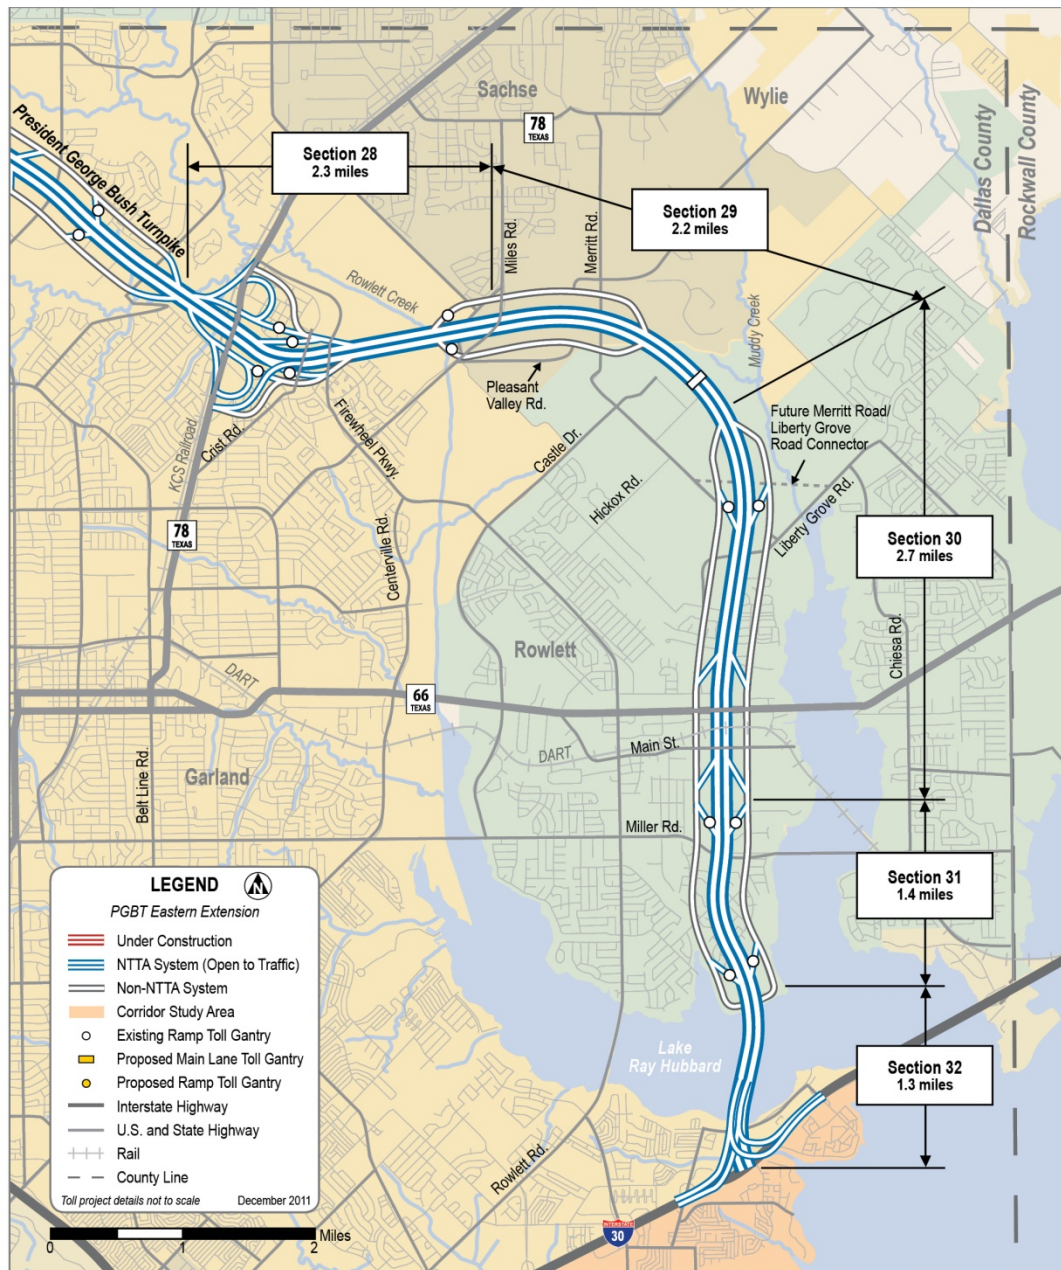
Sachse

Wylie

78 TEXAS

Dallas County

Rockwall County

President George Bush Turnpike

Section 28
2.3 miles

Section 29
2.2 miles

Miles Rd.

Merritt Rd.

Rowlett Creek

Muddy Creek

Pleasant Valley Rd.

Firewheel Pkwy.

Crist Rd.

KCS Railroad

Castle Dr.

Future Merritt Road/ Liberty Grove Road Connector

Hickox Rd.

Liberty Grove Rd.

Section 30
2.7 miles

78 TEXAS

Centerville Rd.

Rowlett

Chiesa Rd.

DART

66 TEXAS

DART

Main St.

Belt Line Rd.

Garland

Miller Rd.

Section 31
1.4 miles

LEGEND

PGBT Eastern Extension

Under Construction

NTTA System (Open to Traffic)

Non-NTTA System

Corridor Study Area

Existing Ramp Toll Gantry

Proposed Main Lane Toll Gantry

Proposed Ramp Toll Gantry

Interstate Highway

U.S. and State Highway

Rail

County Line

Toll project details not to scale December 2011

Lake Ray Hubbard

Section 32
1.3 miles

Rowlett Rd.

INTERSTATE 30

0 1 2 Miles